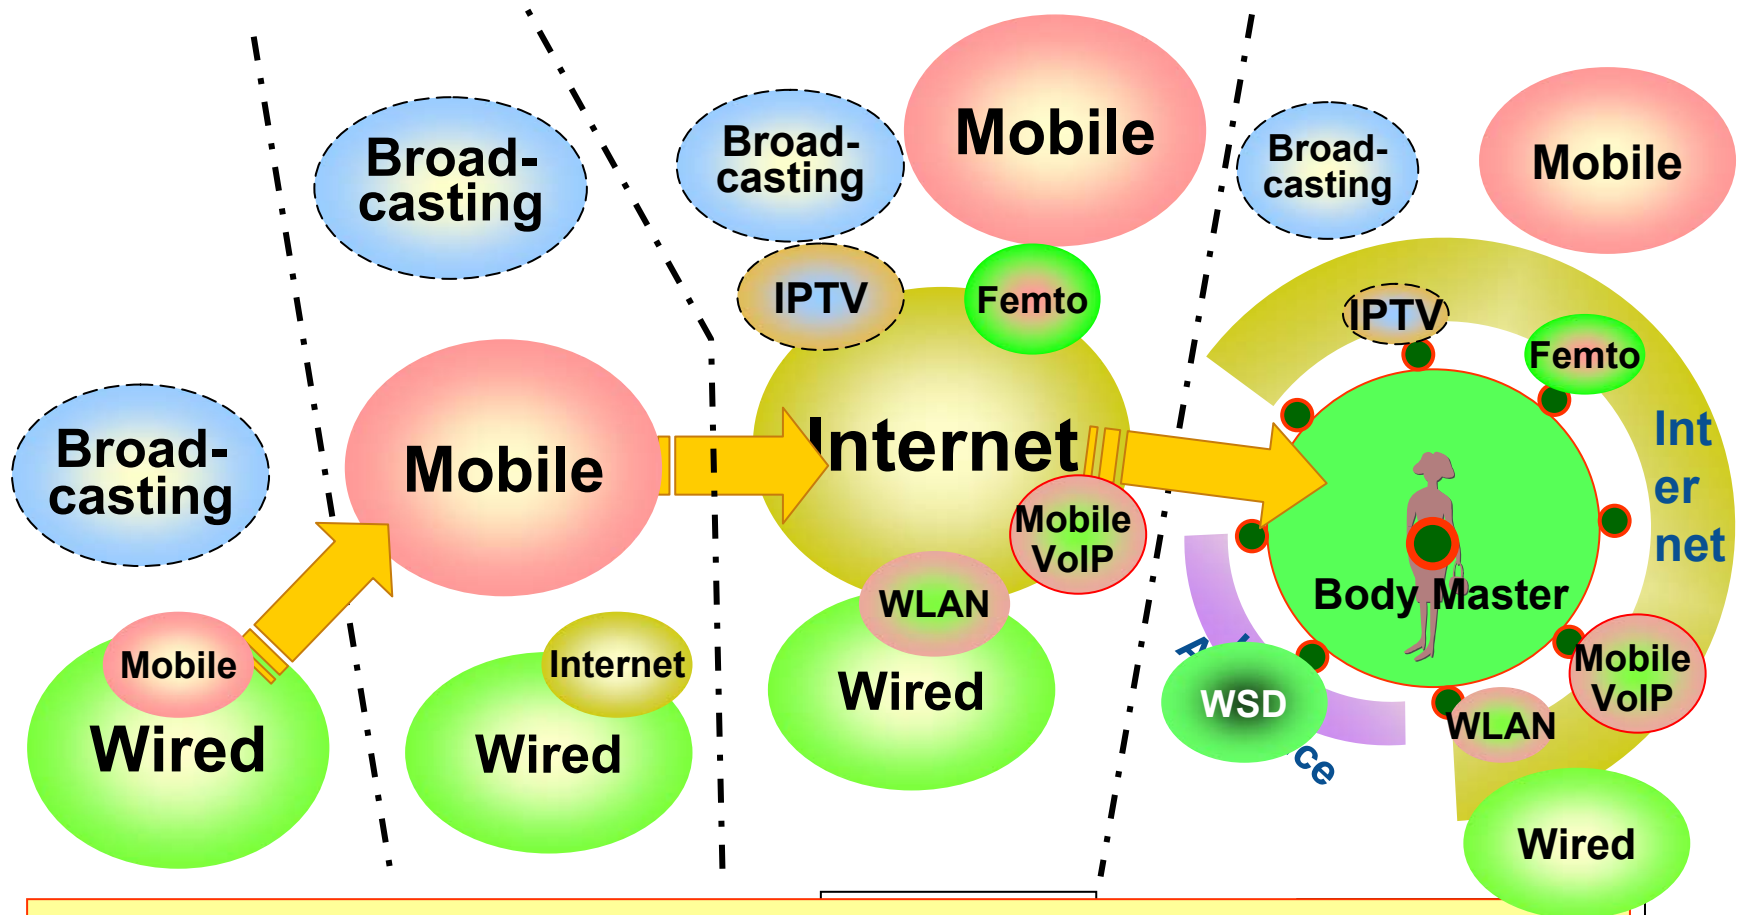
Broad-casting

Mobile

Wired

Broad-casting

Mobile

Internet

Wired

Broad-casting

Mobile

IPTV

Femto

Internet

Mobile VoIP

WLAN

Wired

Broad-casting

Mobile

IPTV

Femto

Int er net

Body Master

Mobile VoIP

WLAN

WSD

A

ce

Wired